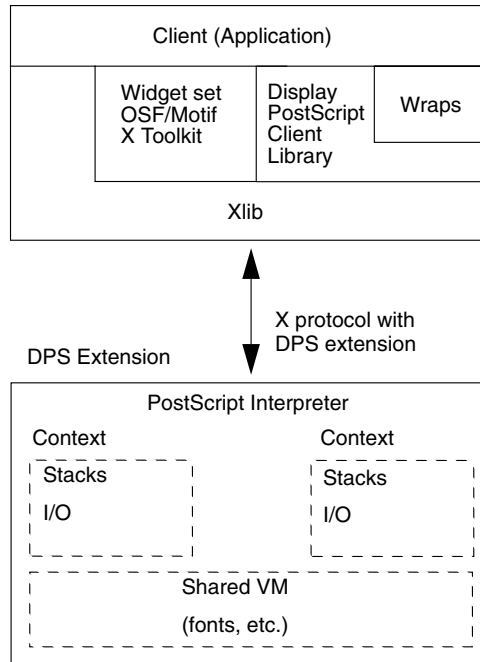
Client (Application)

Widget set
OSF/Motif
X Toolkit

Display
PostScript
Client
Library

Wraps

Xlib

X protocol with
DPS extension

DPS Extension

PostScript Interpreter

Context

Stacks

I/O

Context

Stacks

I/O

Shared VM

(fonts, etc.)